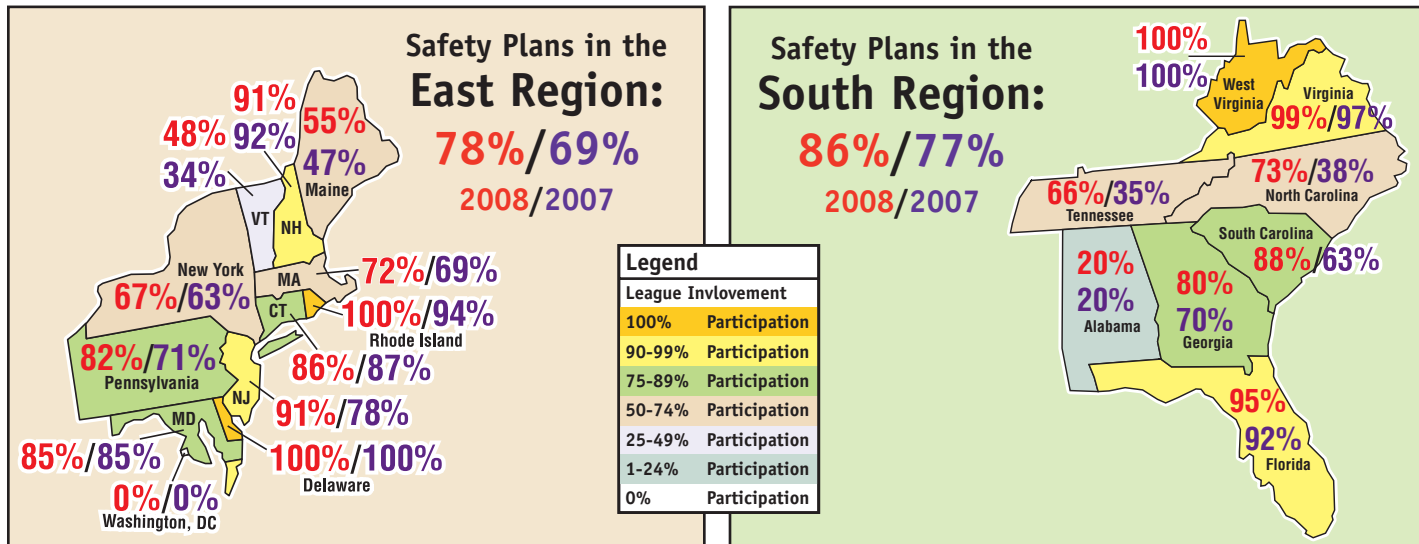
Safety Plans in the
East Region:
78%/69%
2008/2007

91%
92%
48%
34%
55%
47%
Maine
VT
NH
New York
67%/63%
MA
72%/69%
CT
100%/94%
Rhode Island
82%/71%
Pennsylvania
86%/87%
NJ
91%/78%
MD
85%/85%
100%/100%
Delaware
0%/0%
Washington, DC

| Legend | |
|---|---|
| League Invlovement | |
| 100% | Participation |
| 90-99% | Participation |
| 75-89% | Participation |
| 50-74% | Participation |
| 25-49% | Participation |
| 1-24% | Participation |
| 0% | Participation |

Safety Plans in the
South Region:
86%/77%
2008/2007

100%
100%
West Virginia
Virginia
99%/97%
73%/38%
North Carolina
66%/35%
Tennessee
South Carolina
88%/63%
20%
20%
Alabama
80%
70%
Georgia
95%
92%
Florida